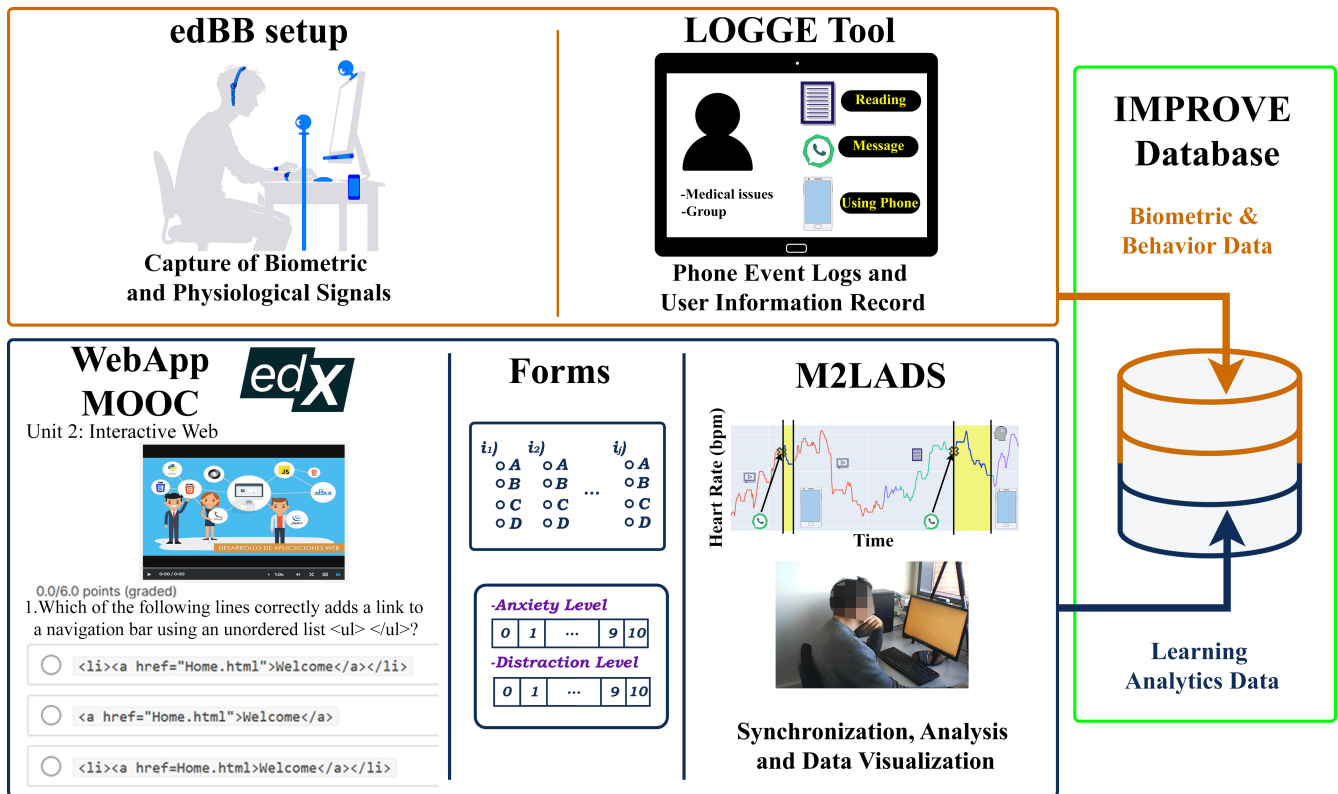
edBB setup

Capture of Biometric and Physiological Signals

LOGGE Tool

-Medical issues
-Group

Reading

Message

Using Phone

Phone Event Logs and User Information Record

IMPROVE Database

Biometric & Behavior Data

Learning Analytics Data

WebApp MOOC

edX

Unit 2: Interactive Web

JS

AJAX

DESARROLLO DE APLICACIONES WEB

0.0/6.0 points (graded)

1.Which of the following lines correctly adds a link to a navigation bar using an unordered list <ul> </ul>?

<li><a href="Home.html">Welcome</a></li>

<a href="Home.html">Welcome</a>

<li><a href=Home.html>Welcome</a></li>

Forms

$i_1$) $i_2$) $i_j$)

A A A
B B B
C C C
D D D
...

-Anxiety Level

| 0 | 1 | ... | 9 | 10 |
|---|---|---|---|---|

-Distraction Level

| 0 | 1 | ... | 9 | 10 |
|---|---|---|---|---|

M2LADS

Heart Rate (bpm)

Time

Synchronization, Analysis and Data Visualization